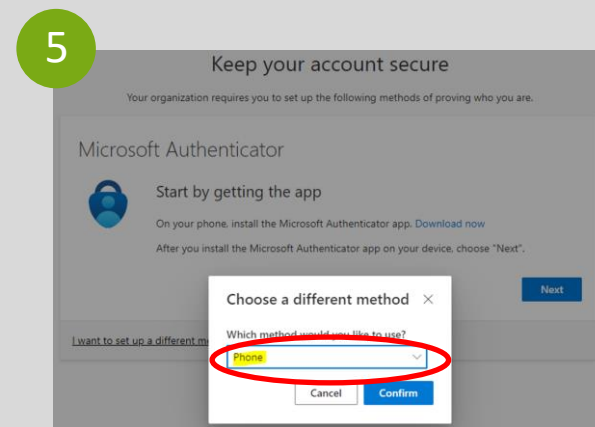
5

Keep your account secure

Your organization requires you to set up the following methods of proving who you are.

Microsoft Authenticator

Start by getting the app

On your phone, install the Microsoft Authenticator app. Download now

After you install the Microsoft Authenticator app on your device, choose "Next".

Next

I want to set up a different me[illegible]

Choose a different method ×

Which method would you like to use?

Phone

Cancel Confirm